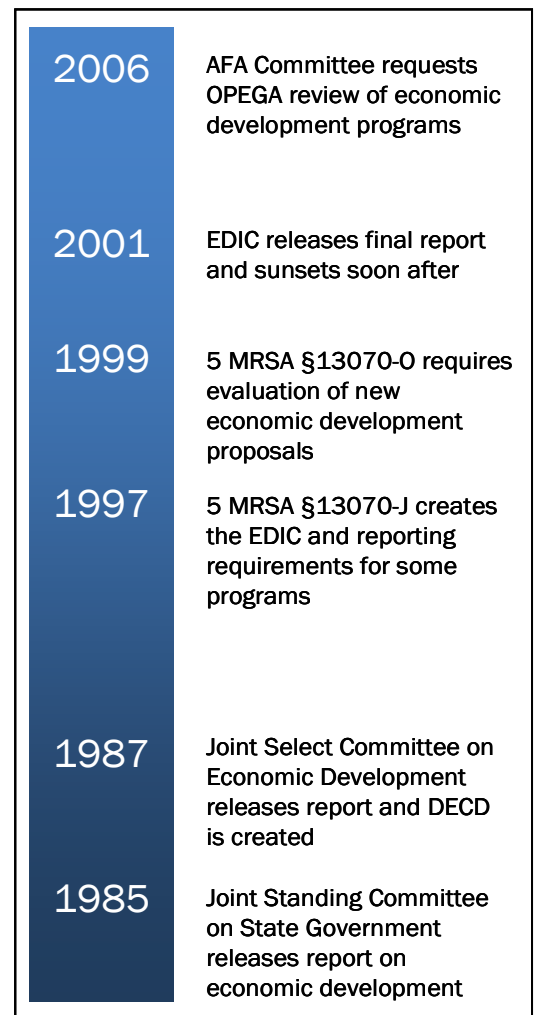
2006
AFA Committee requests OPEGA review of economic development programs

2001
EDIC releases final report and sunsets soon after

1999
5 MRSA §13070-O requires evaluation of new economic development proposals

1997
5 MRSA §13070-J creates the EDIC and reporting requirements for some programs

1987
Joint Select Committee on Economic Development releases report and DECD is created

1985
Joint Standing Committee on State Government releases report on economic development